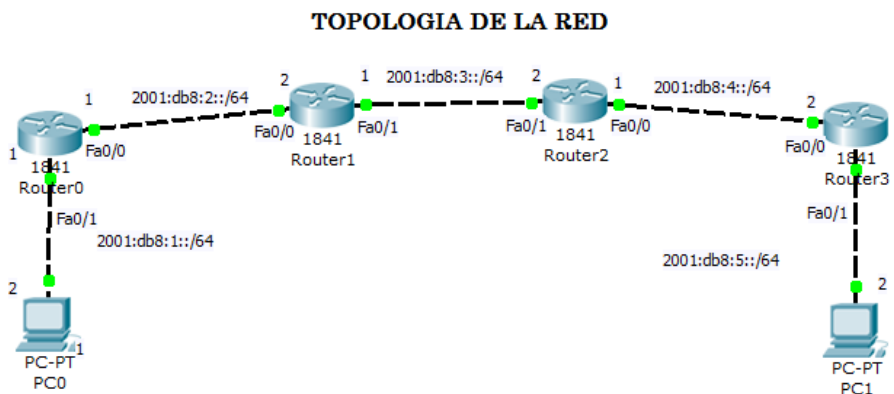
TOPOLOGIA DE LA RED

1
2001:db8:2::/64
2
Fa0/0
1841
Router1
1
Fa0/1
2001:db8:3::/64
2
Fa0/1
1841
Router2
1
Fa0/0
2001:db8:4::/64
2
Fa0/0
1841
Router3
Fa0/1
2001:db8:5::/64
2
PC-PT
PC1

1
1841
Router0
Fa0/0
Fa0/1
2001:db8:1::/64
2
1
PC-PT
PC0